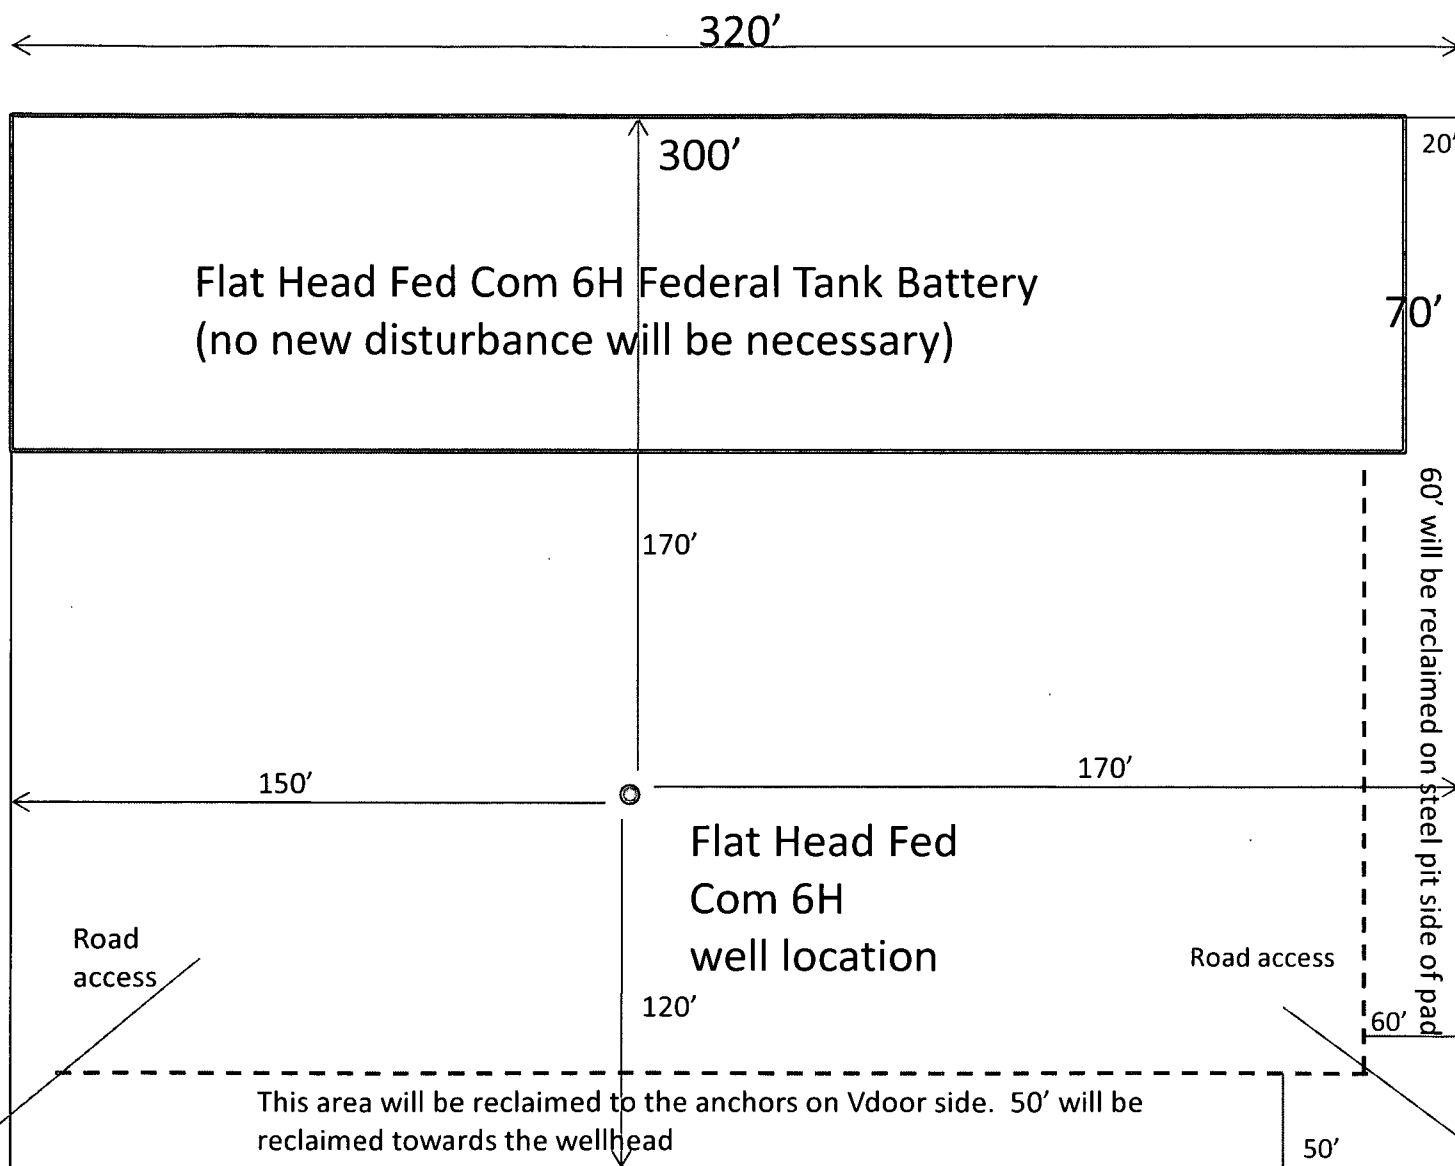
320'

300'

20'

Flat Head Fed Com 6H Federal Tank Battery
(no new disturbance will be necessary)

70'

60' will be reclaimed on steel pit side of pad

170'

150'

170'

Flat Head Fed
Com 6H
well location

Road access

Road access

120'

60'

This area will be reclaimed to the anchors on Vdoor side. 50' will be reclaimed towards the wellhead

50'